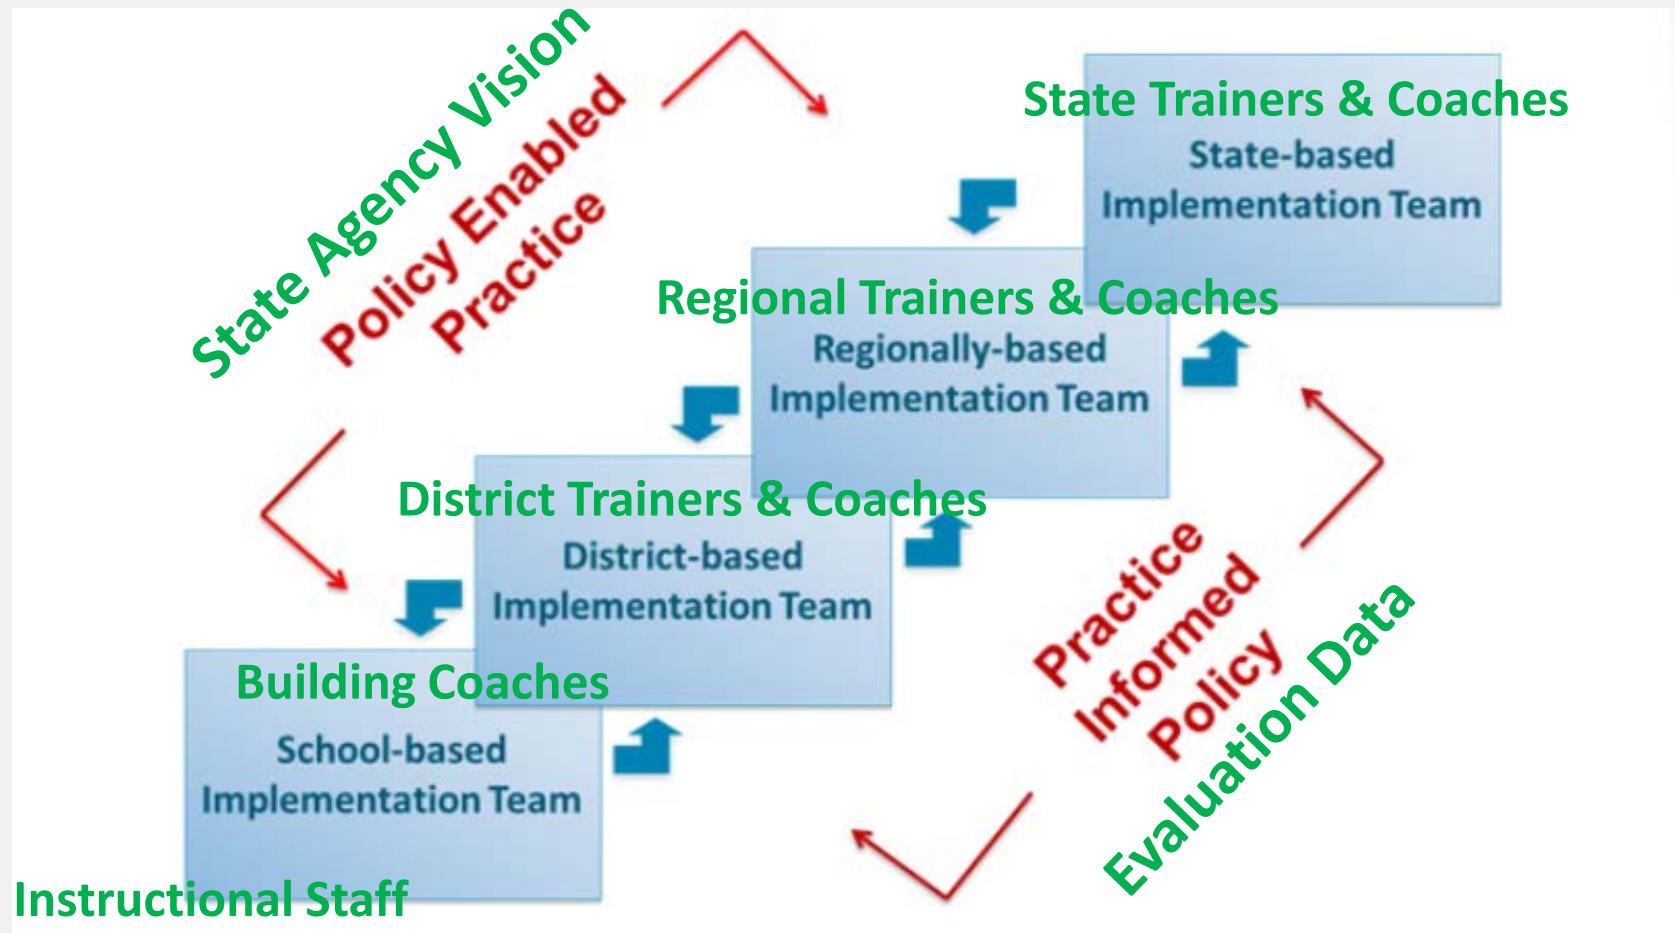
State Agency Vision

Policy Enabled Practice

State Trainers & Coaches

State-based Implementation Team

Regional Trainers & Coaches

Regionally-based Implementation Team

District Trainers & Coaches

District-based Implementation Team

Building Coaches

School-based Implementation Team

Instructional Staff

Practice Informed Policy

Evaluation Data